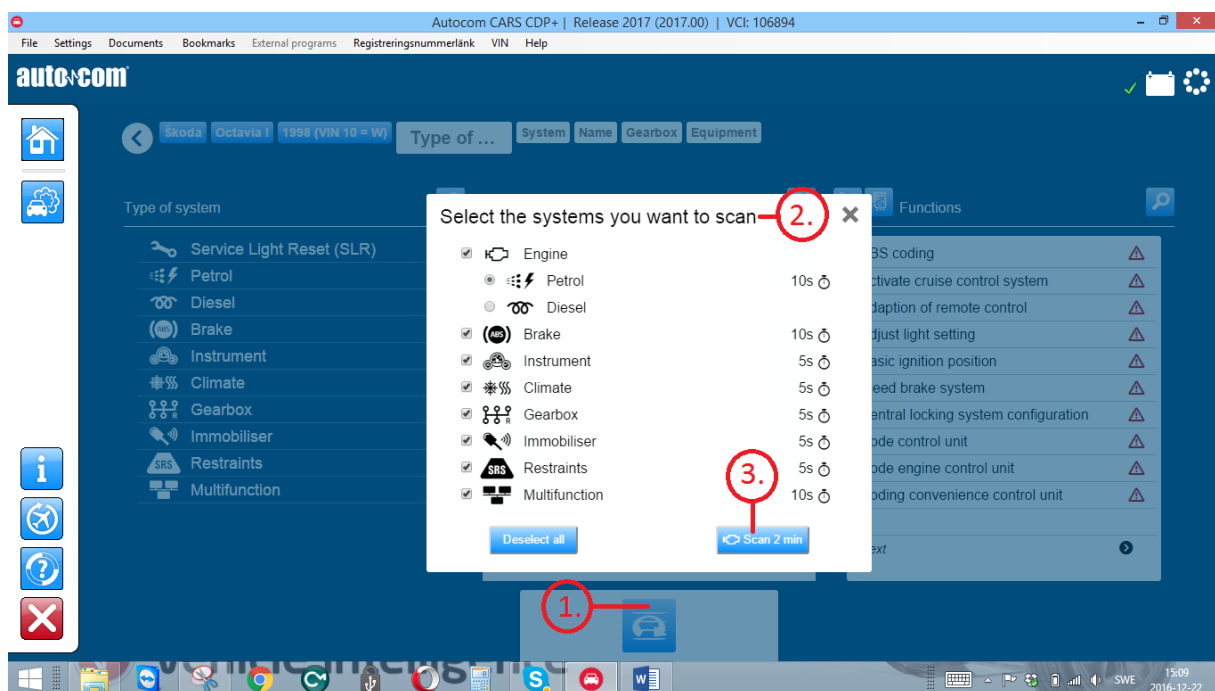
Autocom CARS CDP+ | Release 2017 (2017.00) | VCI: 106894

File Settings Documents Bookmarks External programs Registreringsnummerlänk VIN Help

autocom

Škoda Octavia I 1998 (VIN 10 = W) Type of ... System Name Gearbox Equipment

Type of system

Service Light Reset (SLR)
Petrol
Diesel
Brake
Instrument
Climate
Gearbox
Immobiliser
Restraints
Multifunction

Functions

BS coding
ctivate cruise control system
daption of remote control
djust light setting
asic ignition position
eed brake system
entral locking system configuration
ode control unit
ode engine control unit
oding convenience control unit
ext

Select the systems you want to scan 2. ✕

Engine
Petrol 10s
Diesel
Brake 10s
Instrument 5s
Climate 5s
Gearbox 5s
Immobiliser 5s
Restraints 5s
Multifunction 10s

3.

Deselect all
Scan 2 min

1.

SWE 15:09 2016-12-22